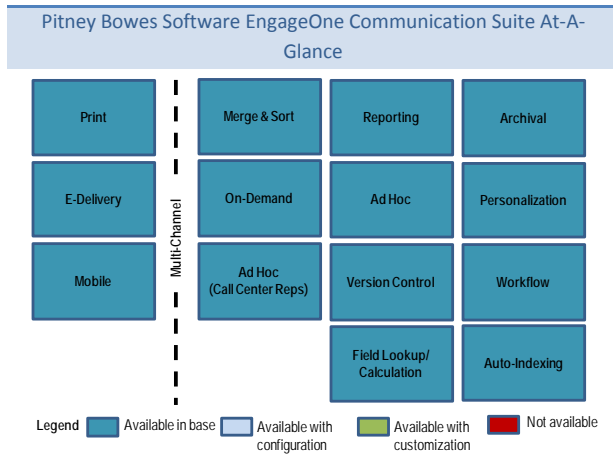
Pitney Bowes Software EngageOne Communication Suite At-A-Glance

Print

E-Delivery

Mobile

Multi-Channel

Merge & Sort

On-Demand

Ad Hoc (Call Center Reps)

Reporting

Ad Hoc

Version Control

Field Lookup/ Calculation

Archival

Personalization

Workflow

Auto-Indexing

Legend

Available in base

Available with configuration

Available with customization

Not available